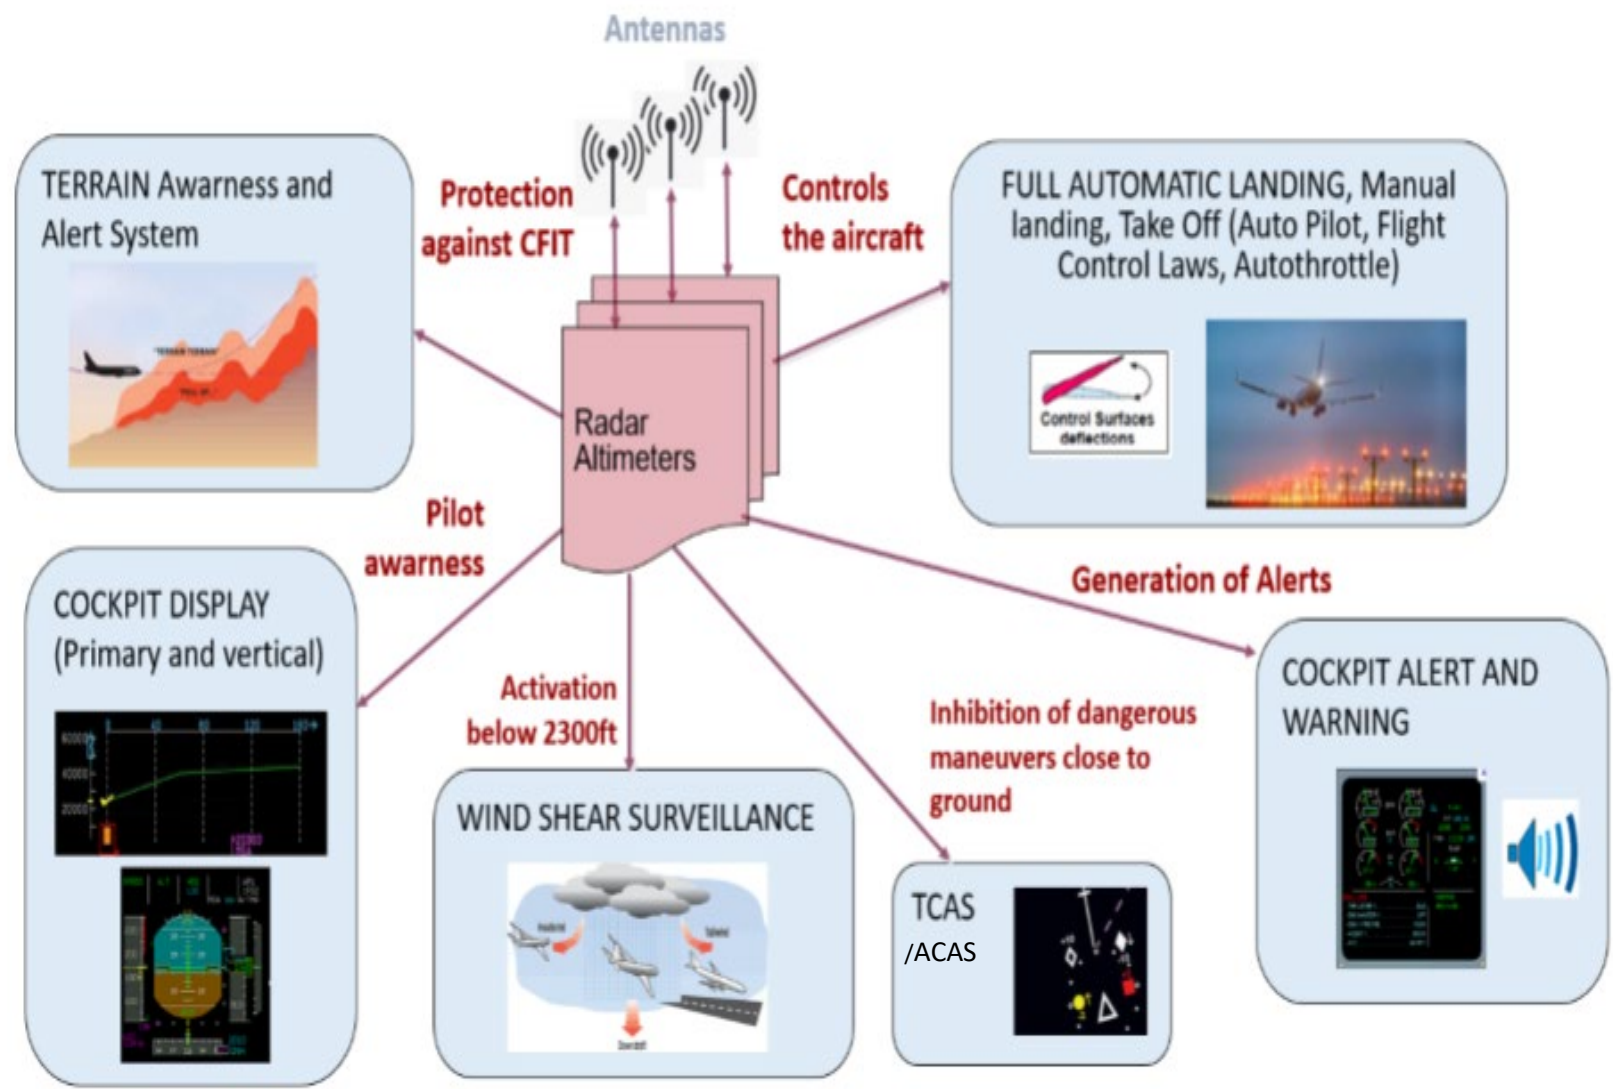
Antennas

TERRAIN Awarness and Alert System

"TERRAIN TERRAIN"

PULL UP

Protection against CFIT

Controls the aircraft

FULL AUTOMATIC LANDING, Manual landing, Take Off (Auto Pilot, Flight Control Laws, Autothrottle)

Control Surfaces deflections

Radar Altimeters

Pilot awarness

COCKPIT DISPLAY (Primary and vertical)

Generation of Alerts

COCKPIT ALERT AND WARNING

Activation below 2300ft

WIND SHEAR SURVEILLANCE

Headwind

Tailwind

Downdraft

Inhibition of dangerous maneuvers close to ground

TCAS /ACAS